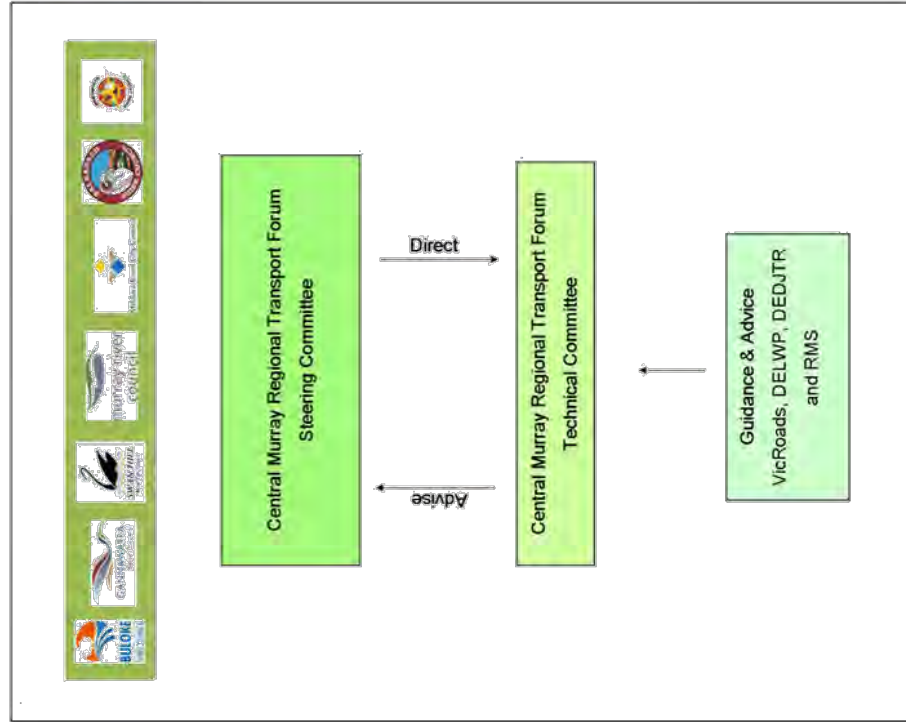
Central Murray Regional Transport Forum
Steering Committee

Direct

Advise

Central Murray Regional Transport Forum
Technical Committee

Guidance & Advice
VicRoads, DELWP, DEDJTR
and RMS

murray river council

SWAN HILL

GANNAWARRA

BULOKE